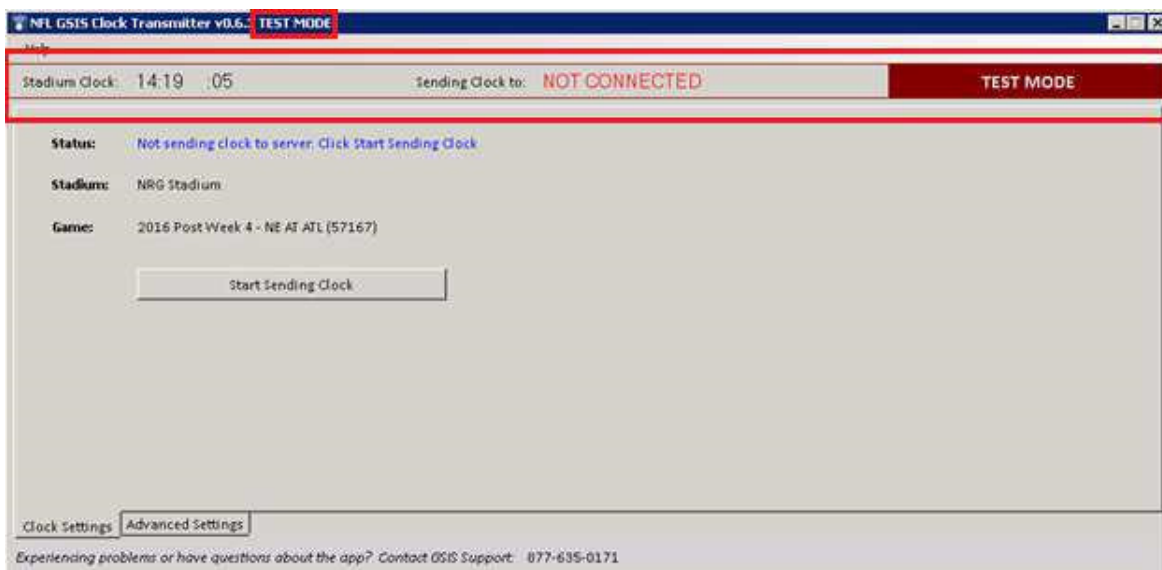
NFL GSIS Clock Transmitter v0.6.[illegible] TEST MODE

Help

Stadium Clock: 14:19 :05

Sending Clock to: NOT CONNECTED

TEST MODE

Status: Not sending clock to server. Click Start Sending Clock

Stadium: NRG Stadium

Game: 2016 Post Week 4 - NE AT ATL (57167)

Start Sending Clock

Clock Settings

Advanced Settings

Experiencing problems or have questions about the app? Contact GSIS Support: 877-635-0171